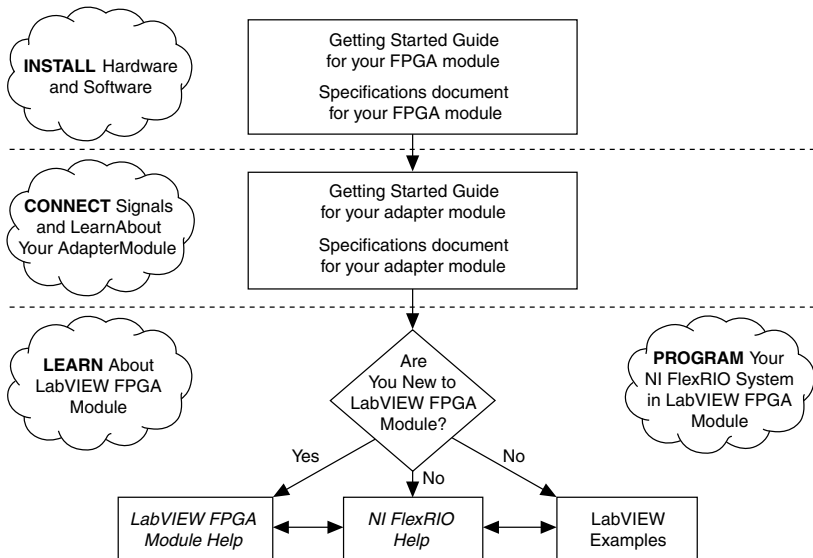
INSTALL Hardware and Software

Getting Started Guide for your FPGA module

Specifications document for your FPGA module

CONNECT Signals and LearnAbout Your AdapterModule

Getting Started Guide for your adapter module

Specifications document for your adapter module

LEARN About LabVIEW FPGA Module

Are You New to LabVIEW FPGA Module?

PROGRAM Your NI FlexRIO System in LabVIEW FPGA Module

Yes

No

No

LabVIEW FPGA Module Help

NI FlexRIO Help

LabVIEW Examples